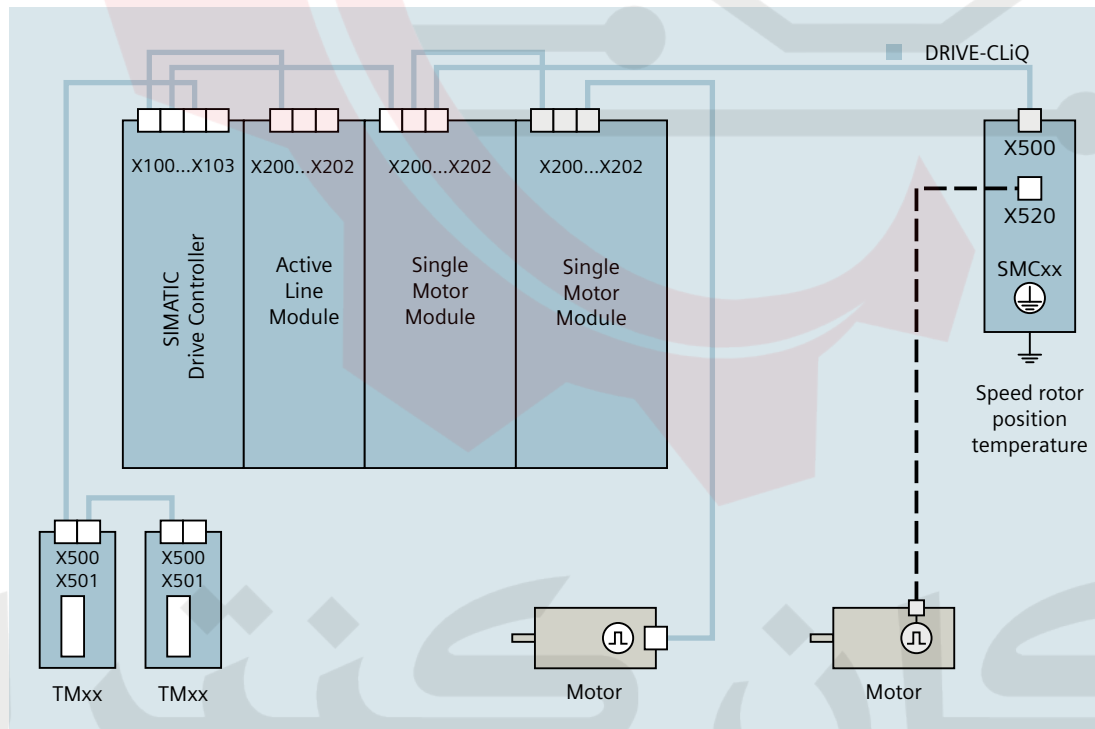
DRIVE-CLiQ

X100...X103

X200...X202

X200...X202

X200...X202

SIMATIC Drive Controller

Active Line Module

Single Motor Module

Single Motor Module

X500

X520

SMCxx

Speed rotor position temperature

X500
X501

X500
X501

TMxx

TMxx

Motor

Motor